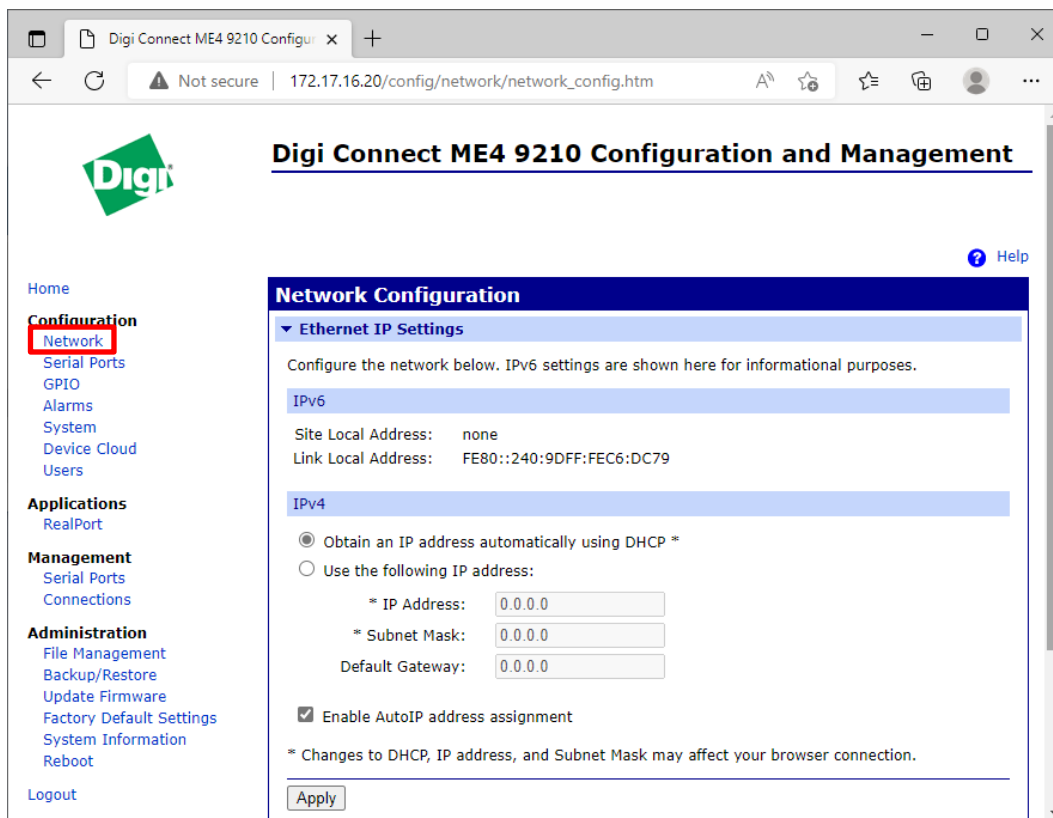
Digi Connect ME4 9210 Configur ×

Not secure | 172.17.16.20/config/network/network_config.htm

Digi

Digi Connect ME4 9210 Configuration and Management

Help

Home

Configuration
Network
Serial Ports
GPIO
Alarms
System
Device Cloud
Users

Applications
RealPort

Management
Serial Ports
Connections

Administration
File Management
Backup/Restore
Update Firmware
Factory Default Settings
System Information
Reboot

Logout

Network Configuration

▼ Ethernet IP Settings

Configure the network below. IPv6 settings are shown here for informational purposes.

IPv6

Site Local Address: none
Link Local Address: FE80::240:9DFF:FEC6:DC79

IPv4

Obtain an IP address automatically using DHCP *
Use the following IP address:

* IP Address: 0.0.0.0
* Subnet Mask: 0.0.0.0
Default Gateway: 0.0.0.0

Enable AutoIP address assignment

* Changes to DHCP, IP address, and Subnet Mask may affect your browser connection.

Apply